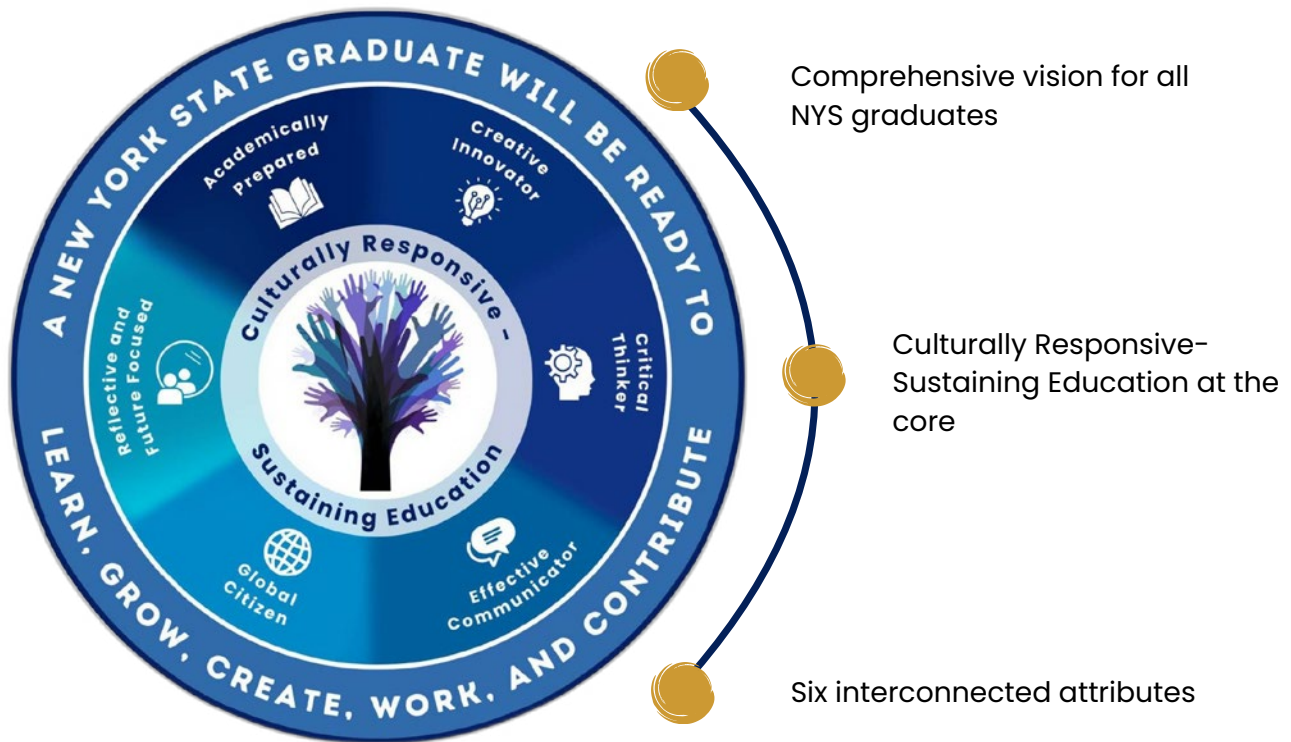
A NEW YORK STATE GRADUATE WILL BE READY TO LEARN, GROW, CREATE, WORK, AND CONTRIBUTE

Academically Prepared

Creative Innovator

Critical Thinker

Effective Communicator

Global Citizen

Reflective and Future Focused

Culturally Responsive – Sustaining Education

Comprehensive vision for all NYS graduates

Culturally Responsive-Sustaining Education at the core

Six interconnected attributes